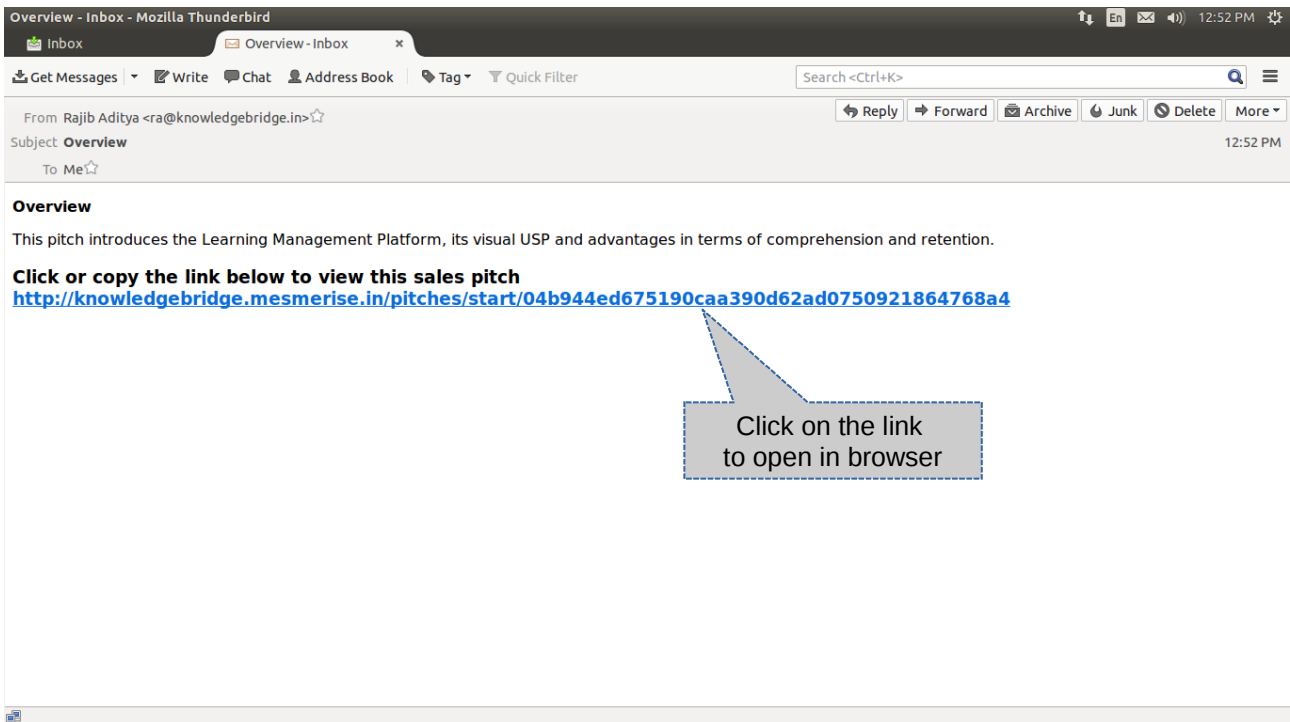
Overview - Inbox - Mozilla Thunderbird

En 12:52 PM

Inbox

Overview - Inbox ×

Get Messages Write Chat Address Book Tag Quick Filter

Search <Ctrl+K>

From Rajib Aditya <ra@knowledgebridge.in>

Reply Forward Archive Junk Delete More

Subject Overview

12:52 PM

To Me

**Overview**

This pitch introduces the Learning Management Platform, its visual USP and advantages in terms of comprehension and retention.

**Click or copy the link below to view this sales pitch**
http://knowledgebridge.mesmerise.in/pitches/start/04b944ed675190caa390d62ad0750921864768a4

Click on the link to open in browser